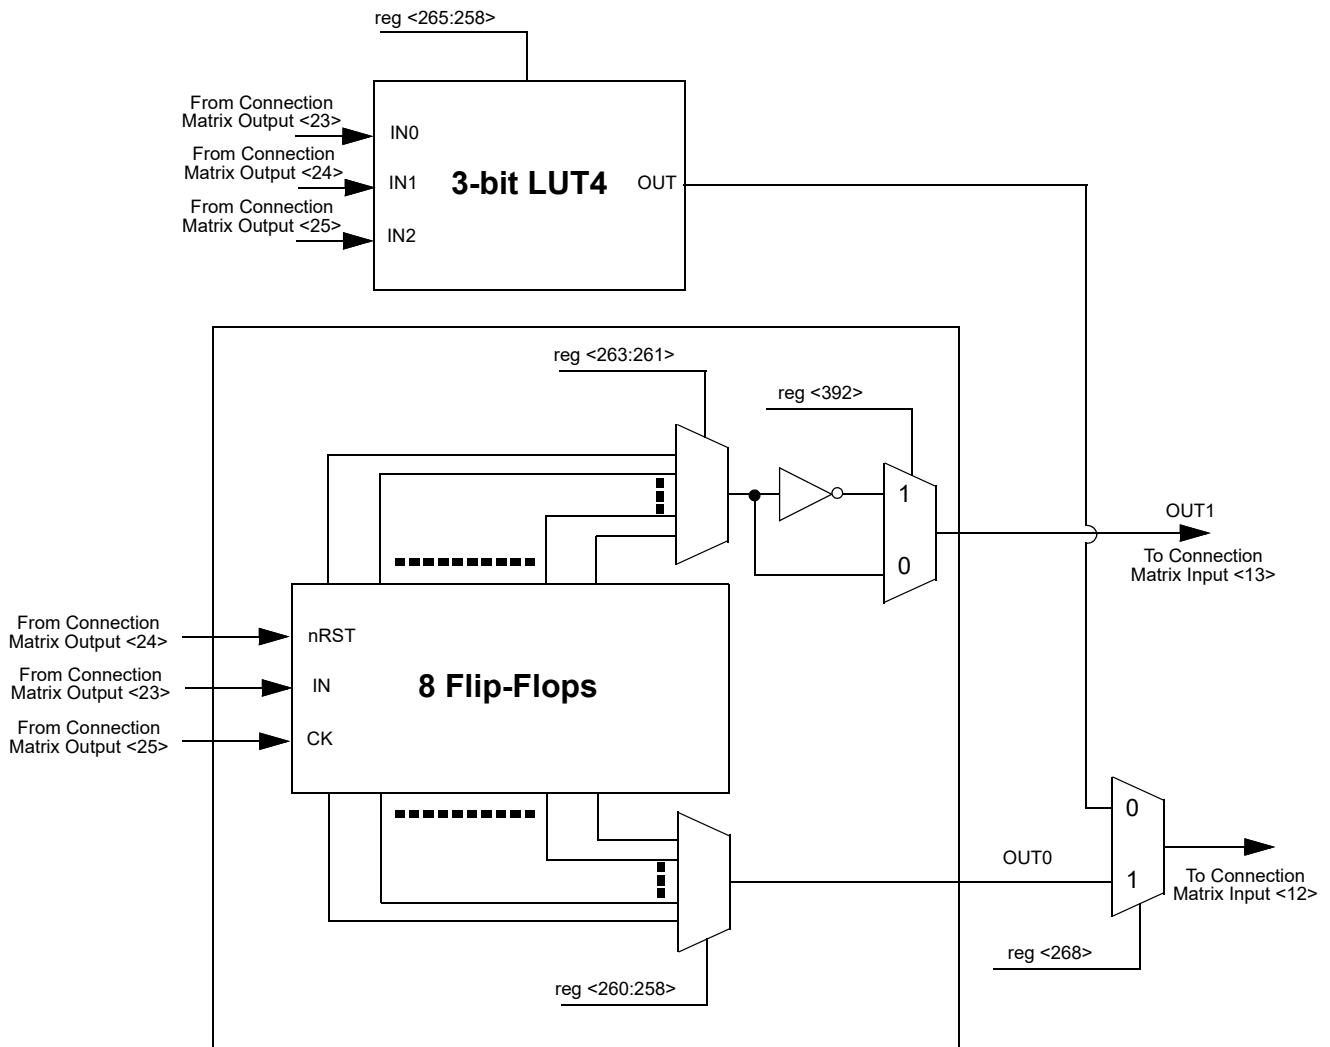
reg <265:258>

From Connection Matrix Output <23>
IN0
From Connection Matrix Output <24>
IN1
3-bit LUT4
OUT
From Connection Matrix Output <25>
IN2

reg <263:261>

reg <392>

1

0

OUT1
To Connection Matrix Input <13>

From Connection Matrix Output <24>
nRST
From Connection Matrix Output <23>
IN
8 Flip-Flops
From Connection Matrix Output <25>
CK

0

OUT0

1

To Connection Matrix Input <12>

reg <268>

reg <260:258>